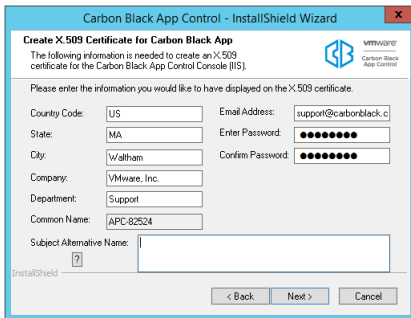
Carbon Black App Control - InstallShield Wizard

Create X.509 Certificate for Carbon Black App
The following information is needed to create an X.509 certificate for the Carbon Black App Control Console (IIS).

vmware
Carbon Black App Control

Please enter the information you would like to have displayed on the X.509 certificate.

Country Code: US
State: MA
City: Waltham
Company: VMware, Inc.
Department: Support
Common Name: APC-82524

Email Address: support@carbonblack.c
Enter Password: ●●●●●●●●
Confirm Password: ●●●●●●●●

Subject Alternative Name:
?

InstallShield

< Back
Next >
Cancel